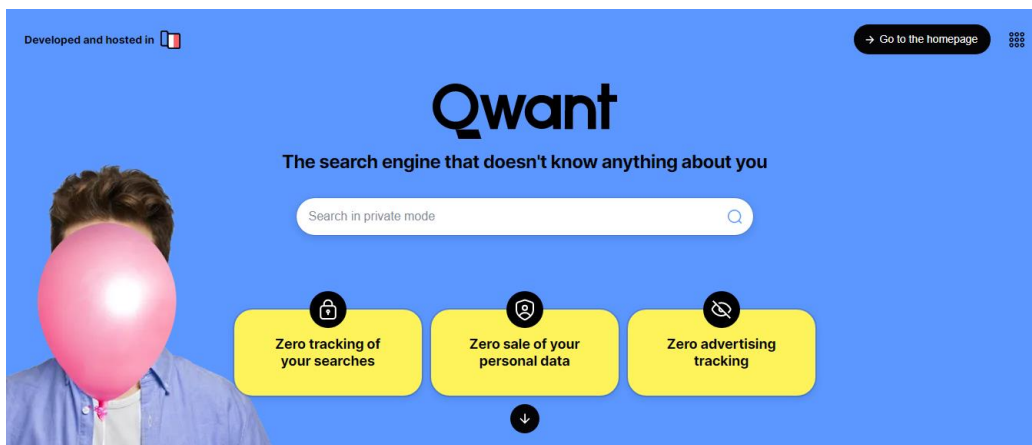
Developed and hosted in

→ Go to the homepage

Qwant

The search engine that doesn't know anything about you

Search in private mode

Zero tracking of your searches

Zero sale of your personal data

Zero advertising tracking